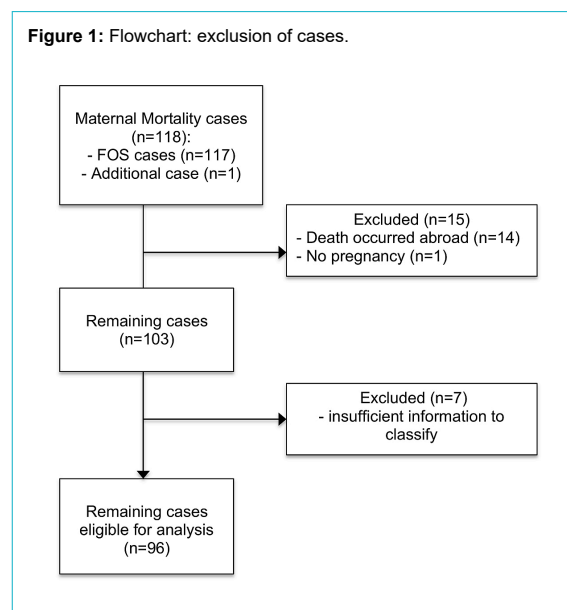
**Figure 1:** Flowchart: exclusion of cases.

Maternal Mortality cases (n=118):
- FOS cases (n=117)
- Additional case (n=1)

Excluded (n=15)
- Death occurred abroad (n=14)
- No pregnancy (n=1)

Remaining cases (n=103)

Excluded (n=7)
- insufficient information to classify

Remaining cases eligible for analysis (n=96)